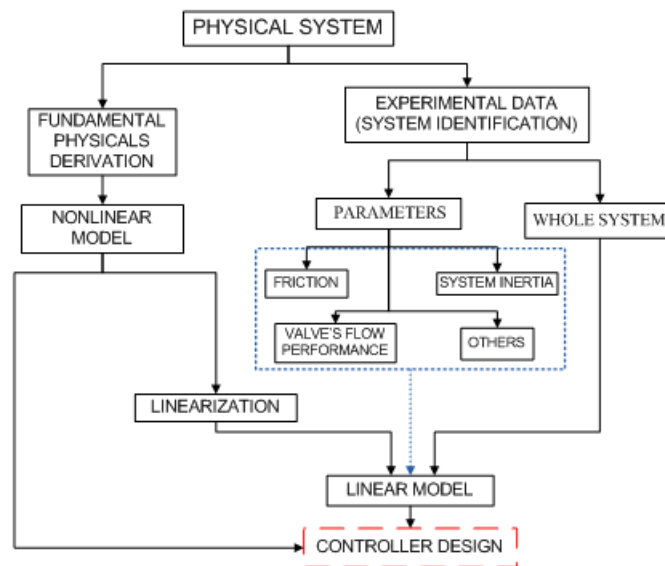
PHYSICAL SYSTEM

FUNDAMENTAL PHYSICALS DERIVATION

EXPERIMENTAL DATA (SYSTEM IDENTIFICATION)

NONLINEAR MODEL

PARAMETERS

WHOLE SYSTEM

FRICTION

SYSTEM INERTIA

VALVE'S FLOW PERFORMANCE

OTHERS

LINEARIZATION

LINEAR MODEL

CONTROLLER DESIGN